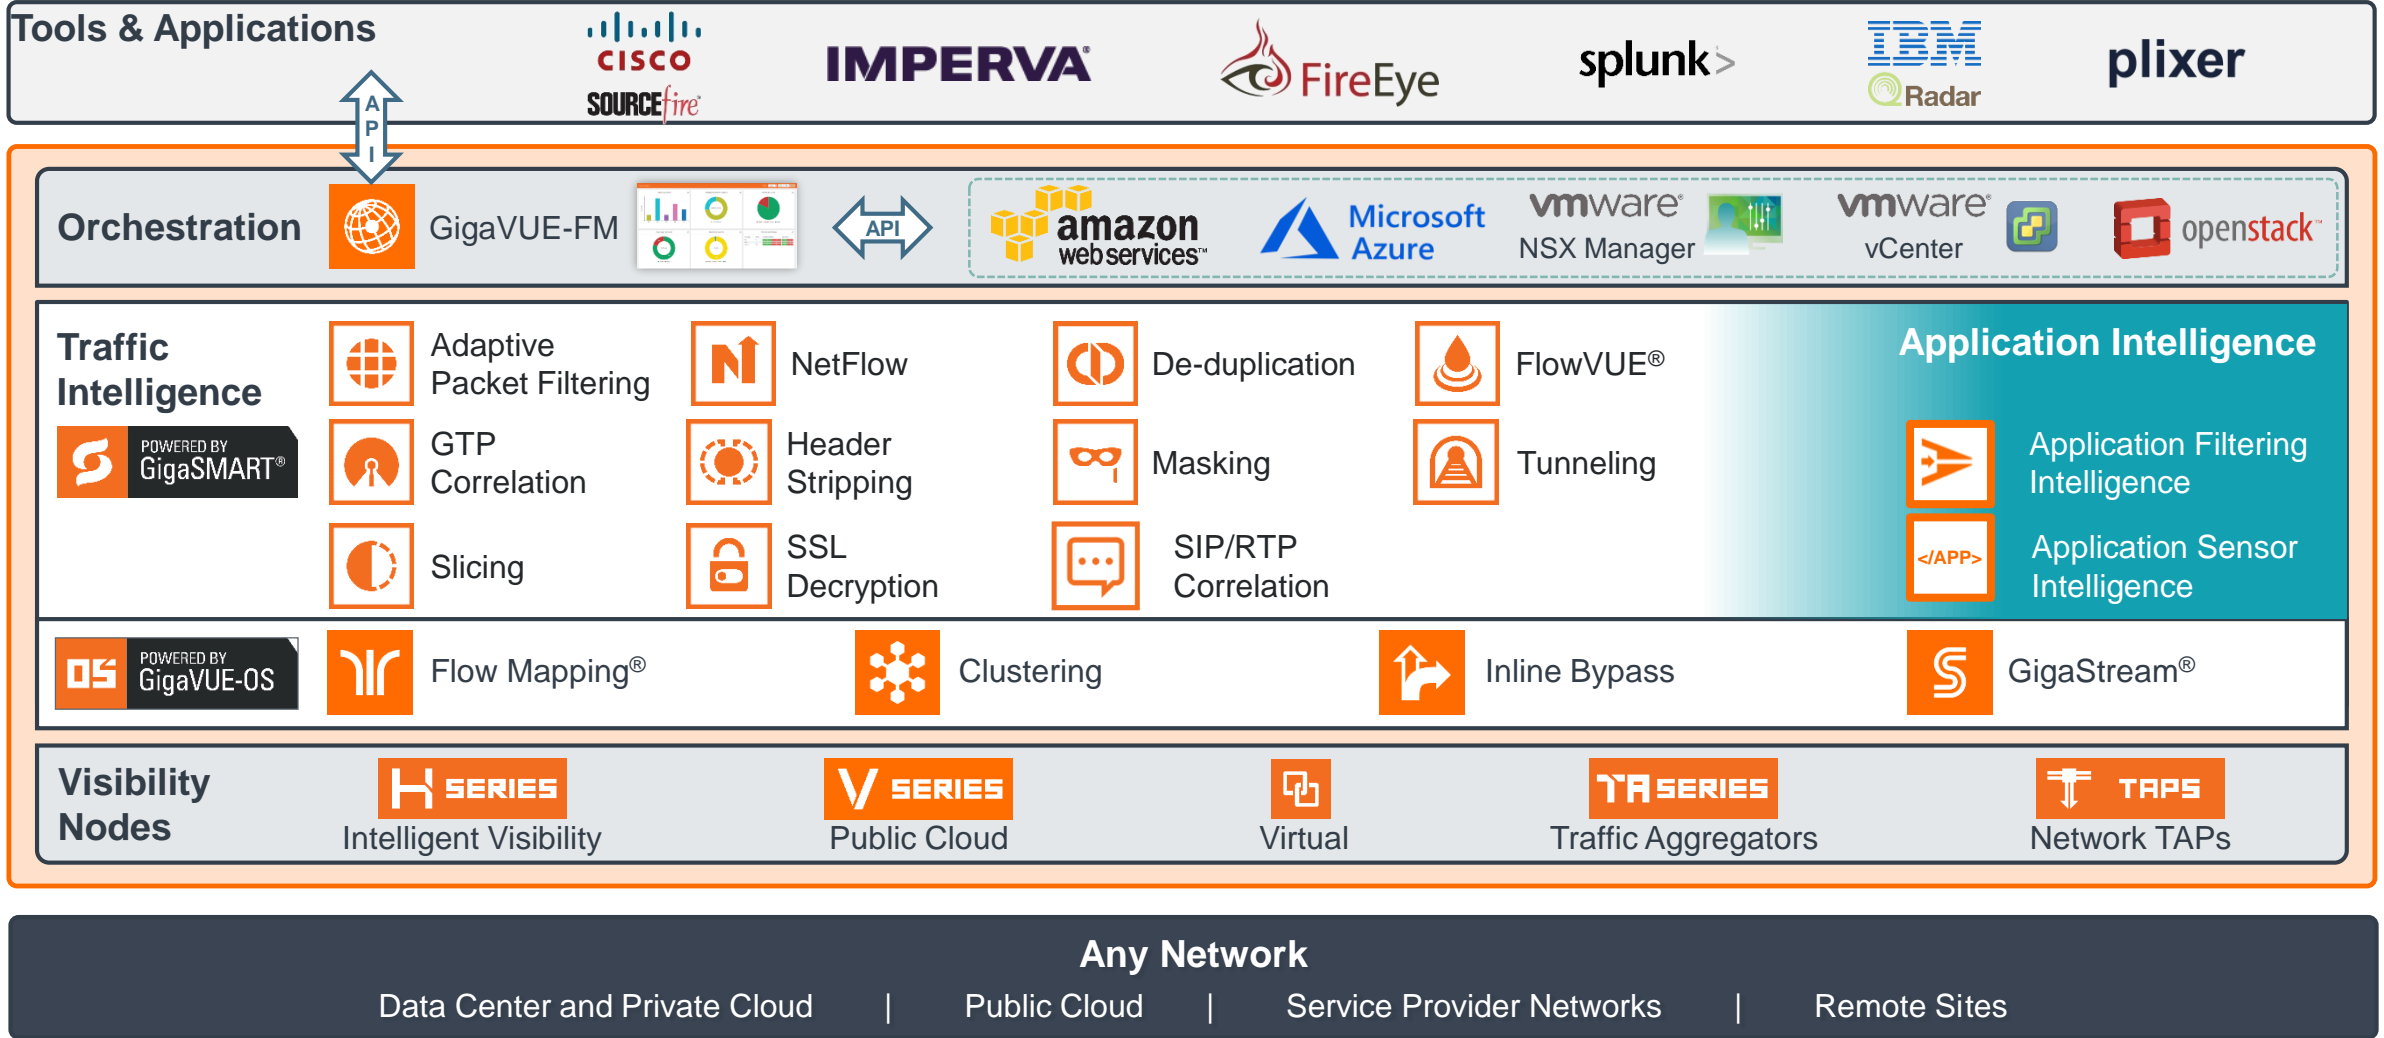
Tools & Applications

API

cisco

SOURCEfire

IMPERVA

FireEye

splunk>

IBM

QRadar

plixer

Orchestration

GigaVUE-FM

API

amazon web services

Microsoft Azure

vmware NSX Manager

vmware vCenter

openstack

Traffic Intelligence

POWERED BY GigaSMART®

Adaptive Packet Filtering

NetFlow

De-duplication

FlowVUE®

GTP Correlation

Header Stripping

Masking

Tunneling

Slicing

SSL Decryption

SIP/RTP Correlation

Application Intelligence

Application Filtering Intelligence

</APP>

Application Sensor Intelligence

OS POWERED BY GigaVUE-OS

Flow Mapping®

Clustering

Inline Bypass

GigaStream®

Visibility Nodes

H SERIES

Intelligent Visibility

V SERIES

Public Cloud

Virtual

TA SERIES

Traffic Aggregators

TAPS

Network TAPs

Any Network

Data Center and Private Cloud | Public Cloud | Service Provider Networks | Remote Sites